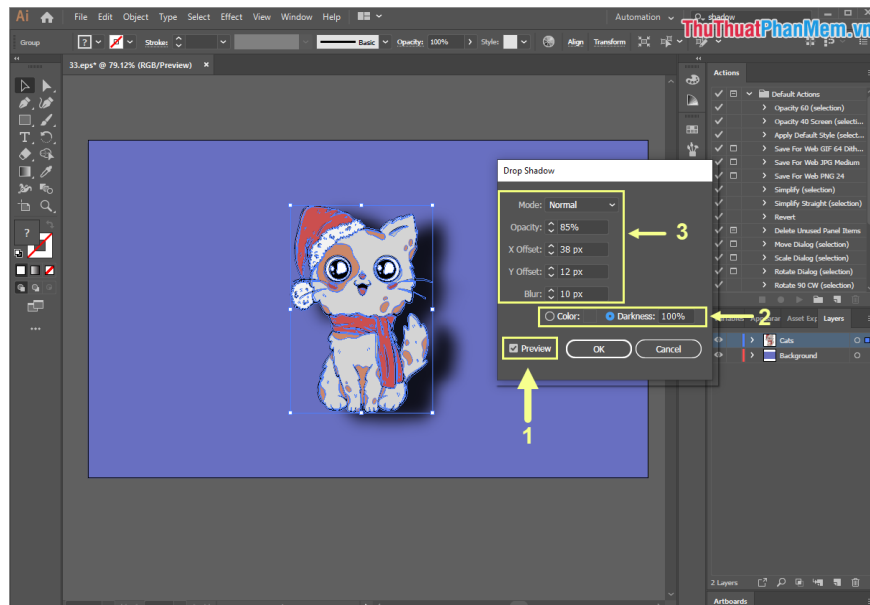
Ai File Edit Object Type Select Effect View Window Help

Automation

shadow

ThuThuatPhanMem.vn

Group

Stroke:

Basic

Opacity: 100%

Style:

Align

Transform

33.eps* @ 79.12% (RGB/Preview)

Drop Shadow

Mode: Normal

Opacity: 85%

X Offset: 38 px

Y Offset: 12 px

Blur: 10 px

Color:

Darkness: 100%

Preview

OK

Cancel

3

2

1

Actions

Default Actions

Opacity 60 (selection)

Opacity 40 Screen (selecti...

Apply Default Style (select...

Save For Web GIF 64 Dith...

Save For Web JPG Medium

Save For Web PNG 24

Simplify (selection)

Simplify Straight (selection)

Revert

Delete Unused Panel Items

Move Dialog (selection)

Scale Dialog (selection)

Rotate Dialog (selection)

Rotate 90 CW (selection)

Asset Exp

Layers

Cats

Background

2 Layers

Artboards